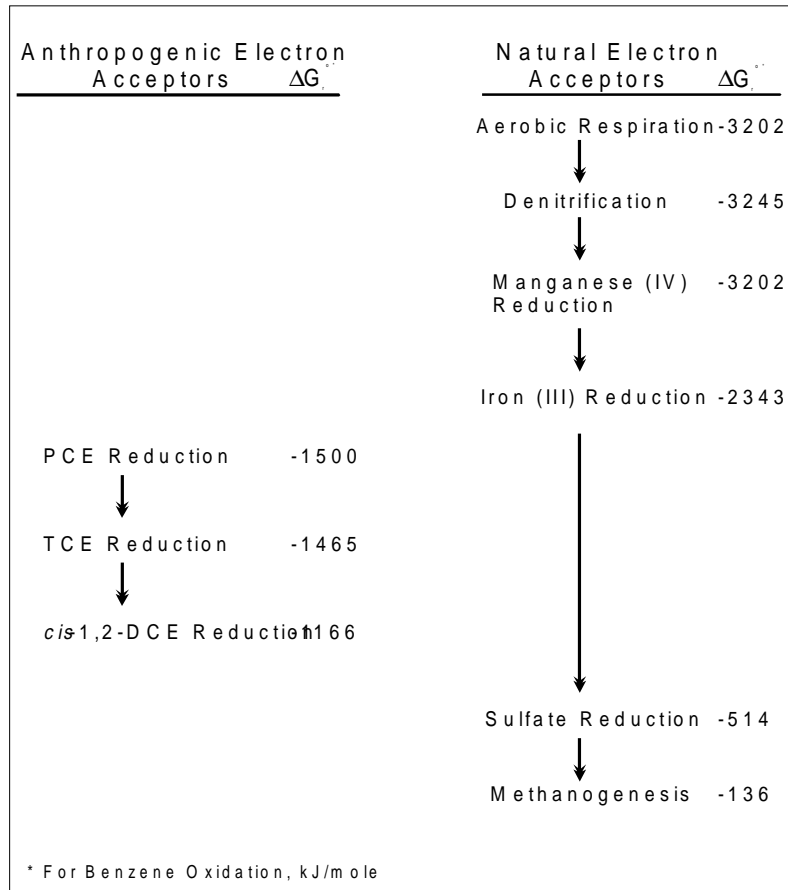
Anthropogenic Electron Acceptors $\Delta G_r^{\circ\prime}$

Natural Electron Acceptors $\Delta G_r^{\circ\prime}$

Aerobic Respiration -3202

Denitrification -3245

Manganese (IV) Reduction -3202

Iron (III) Reduction -2343

PCE Reduction -1500

TCE Reduction -1465

*cis*-1,2-DCE Reduction -1166

Sulfate Reduction -514

Methanogenesis -136

* For Benzene Oxidation, kJ/mole